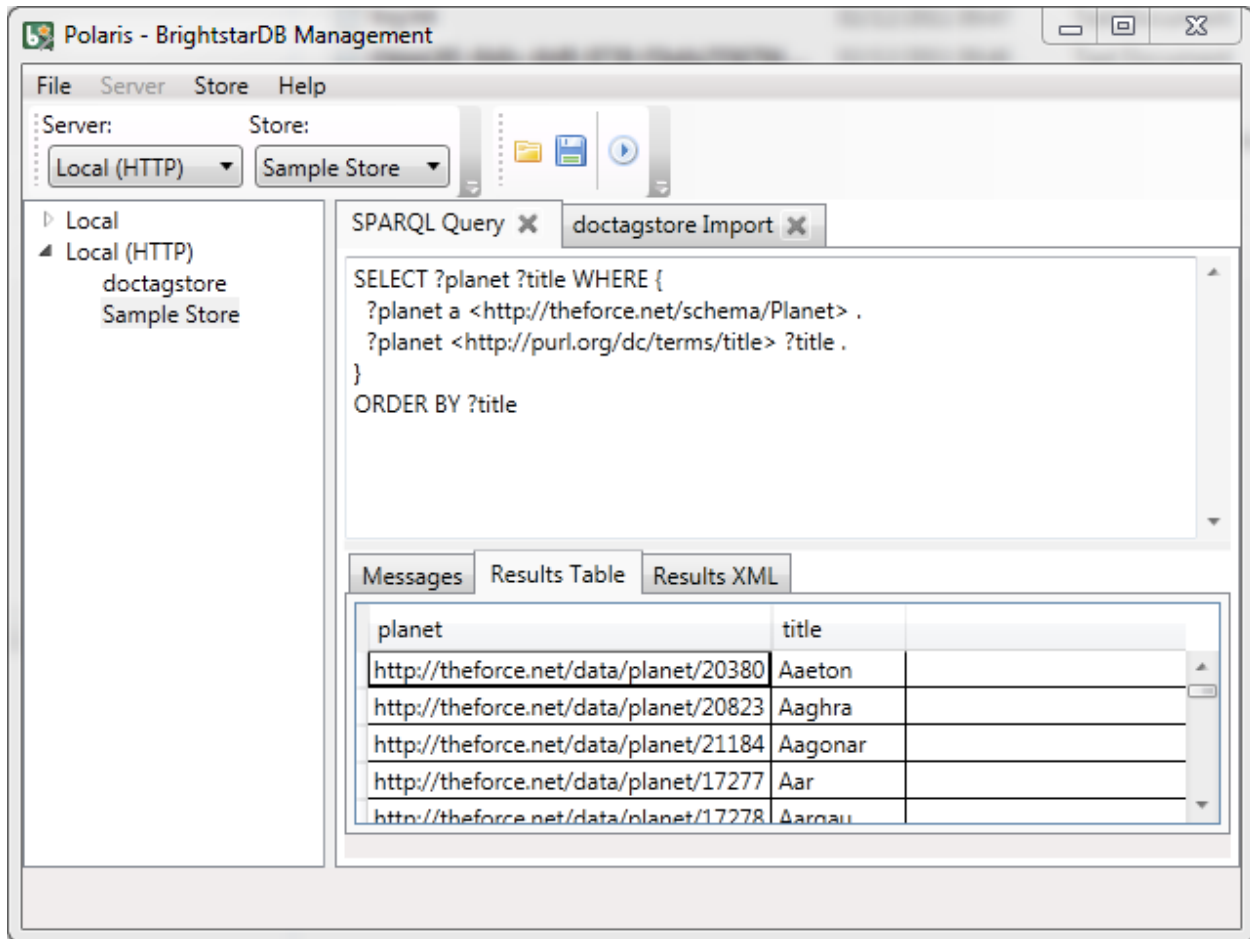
Polaris - BrightstarDB Management

File Server Store Help

Server: Store:
Local (HTTP) Sample Store

Local
Local (HTTP)
doctagstore
Sample Store

SPARQL Query doctagstore Import

SELECT ?planet ?title WHERE {
?planet a <http://theforce.net/schema/Planet> .
?planet <http://purl.org/dc/terms/title> ?title .
}
ORDER BY ?title

Messages Results Table Results XML

| planet | title |
|---|---|
| http://theforce.net/data/planet/20380 | Aaeton |
| http://theforce.net/data/planet/20823 | Aaghra |
| http://theforce.net/data/planet/21184 | Aagonar |
| http://theforce.net/data/planet/17277 | Aar |
| http://theforce.net/data/planet/17278 | Aargau |